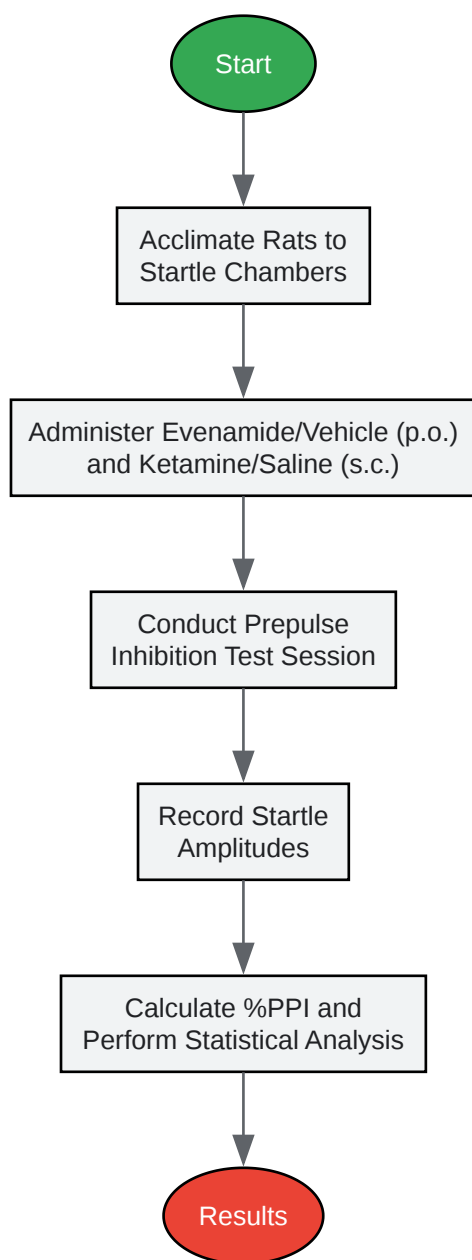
Start

Acclimate Rats to Startle Chambers

Administer Evenamide/Vehicle (p.o.) and Ketamine/Saline (s.c.)

Conduct Prepulse Inhibition Test Session

Record Startle Amplitudes

Calculate %PPI and Perform Statistical Analysis

Results